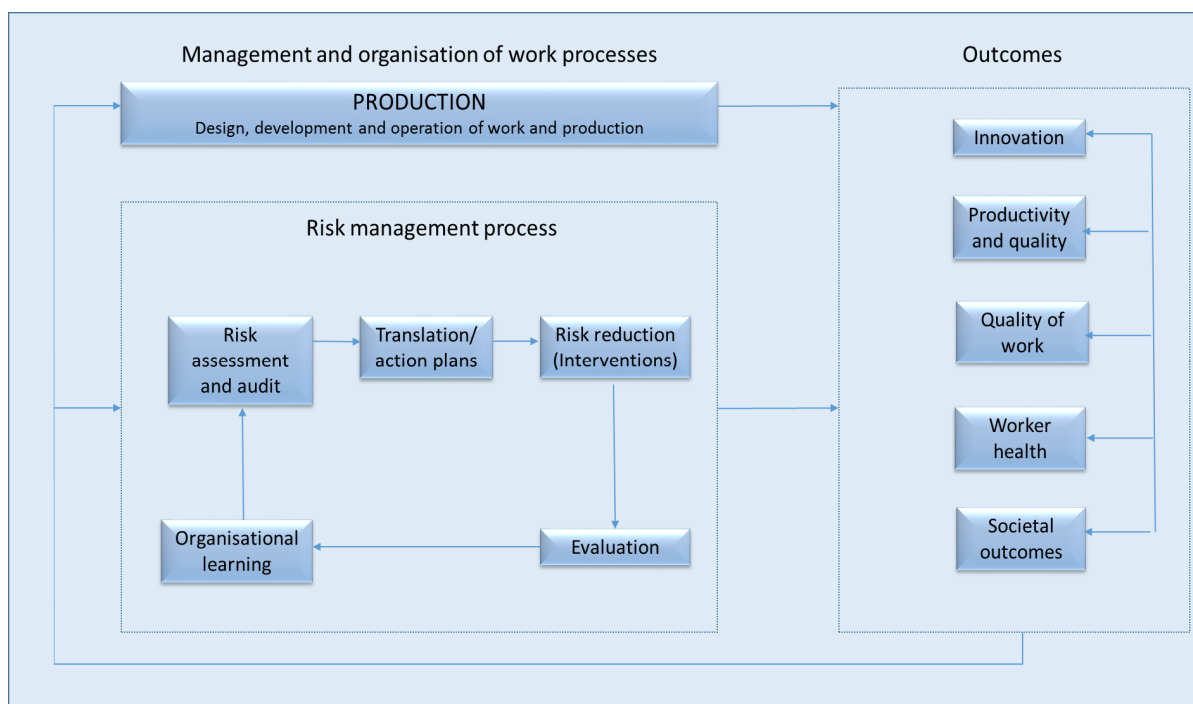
Management and organisation of work processes

Outcomes

PRODUCTION
Design, development and operation of work and production

Risk management process

Risk assessment and audit

Translation/ action plans

Risk reduction (Interventions)

Evaluation

Organisational learning

Innovation

Productivity and quality

Quality of work

Worker health

Societal outcomes